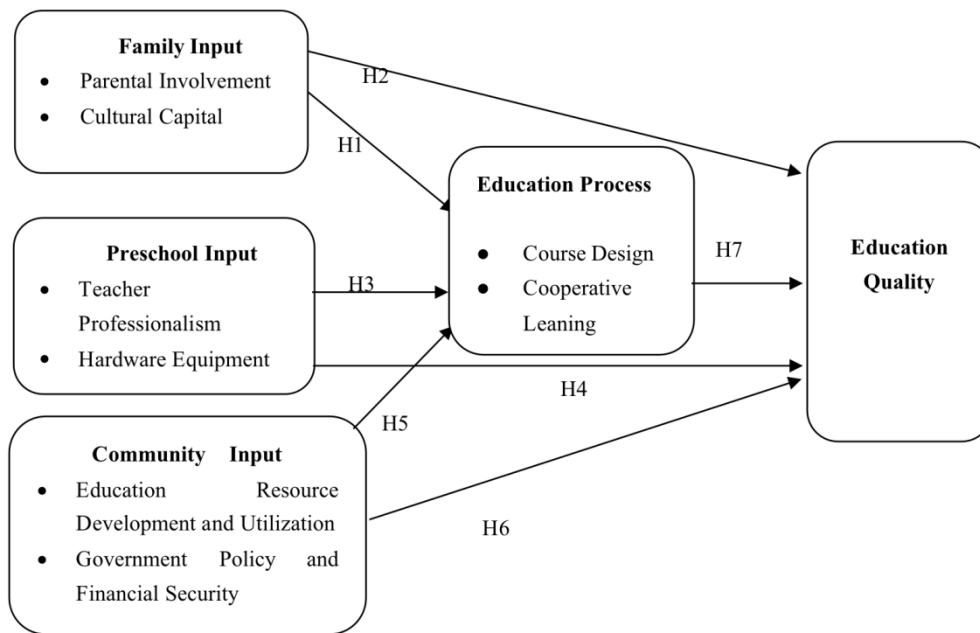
Family Input
• Parental Involvement
• Cultural Capital

H2

H1

Education Process
• Course Design
• Cooperative Leaning

H7

Education Quality

Preschool Input
• Teacher Professionalism
• Hardware Equipment

H3

H4

H5

Community Input
• Education Resource Development and Utilization
• Government Policy and Financial Security

H6